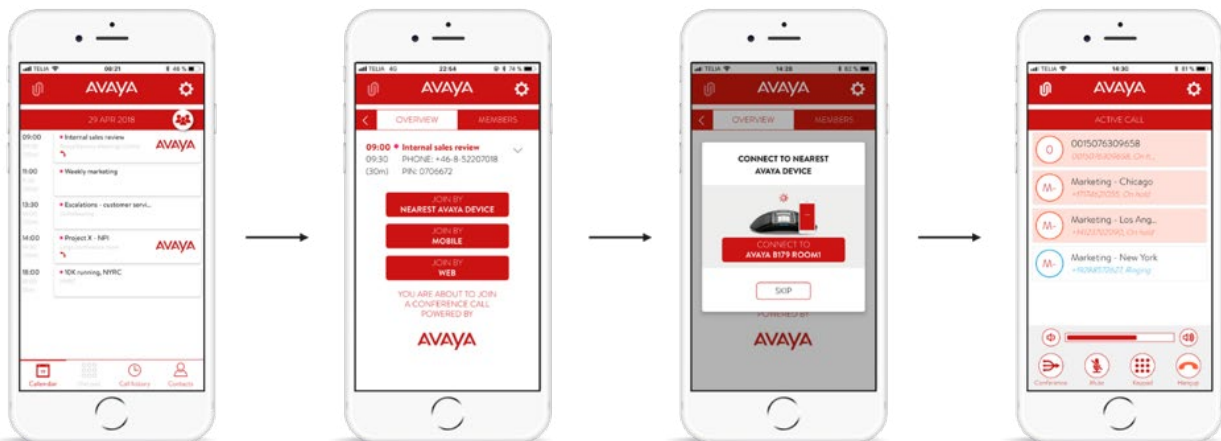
TELIA 09:21 46 %

AVAYA

29 APR 2018

09:00 Internal sales review AVAYA

11:00 Weekly marketing

13:30 Escalations - customer servi...

14:00 Project X - NPI AVAYA

18:00 10K running, NYRC

Calendar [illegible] Call history Contacts

TELIA 4G 22:54 74 %

AVAYA

OVERVIEW MEMBERS

09:00 Internal sales review
09:30 PHONE: +46-8-52207018
(30m) PIN: 0706672

JOIN BY
NEAREST AVAYA DEVICE

JOIN BY
MOBILE

JOIN BY
WEB

YOU ARE ABOUT TO JOIN A CONFERENCE CALL POWERED BY

AVAYA

TELIA 14:28 82 %

AVAYA

OVERVIEW MEMBERS

CONNECT TO NEAREST AVAYA DEVICE

CONNECT TO
AVAYA B179 ROOM1

SKIP

POWERED BY

AVAYA

TELIA 14:30 81 %

AVAYA

ACTIVE CALL

0 0015076309658
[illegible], On H...

M- Marketing - Chicago
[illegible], On Hold

M- Marketing - Los Ang...
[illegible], On Hold

M- Marketing - New York
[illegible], Ringing

Conference Mute Keypad Hangup